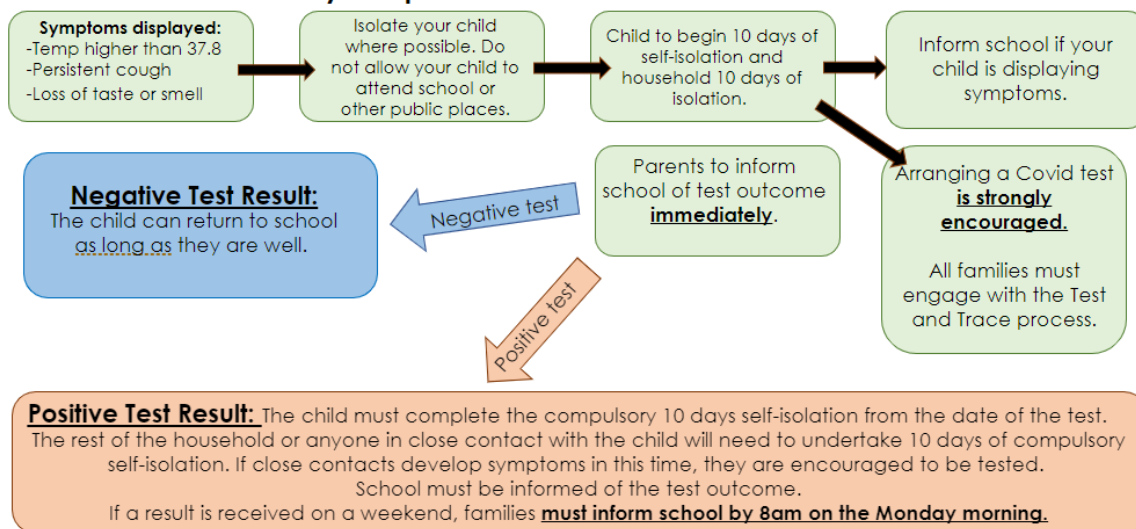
Symptoms displayed:
-Temp higher than 37.8
-Persistent cough
-Loss of taste or smell

Isolate your child where possible. Do not allow your child to attend school or other public places.

Child to begin 10 days of self-isolation and household 10 days of isolation.

Inform school if your child is displaying symptoms.

Arranging a Covid test **is strongly encouraged.**

All families must engage with the Test and Trace process.

Parents to inform school of test outcome **immediately**.

Negative test

**Negative Test Result:**
The child can return to school as long as they are well.

Positive test

**Positive Test Result:** The child must complete the compulsory 10 days self-isolation from the date of the test. The rest of the household or anyone in close contact with the child will need to undertake 10 days of compulsory self-isolation. If close contacts develop symptoms in this time, they are encouraged to be tested. School must be informed of the test outcome. If a result is received on a weekend, families **must inform school by 8am on the Monday morning.**